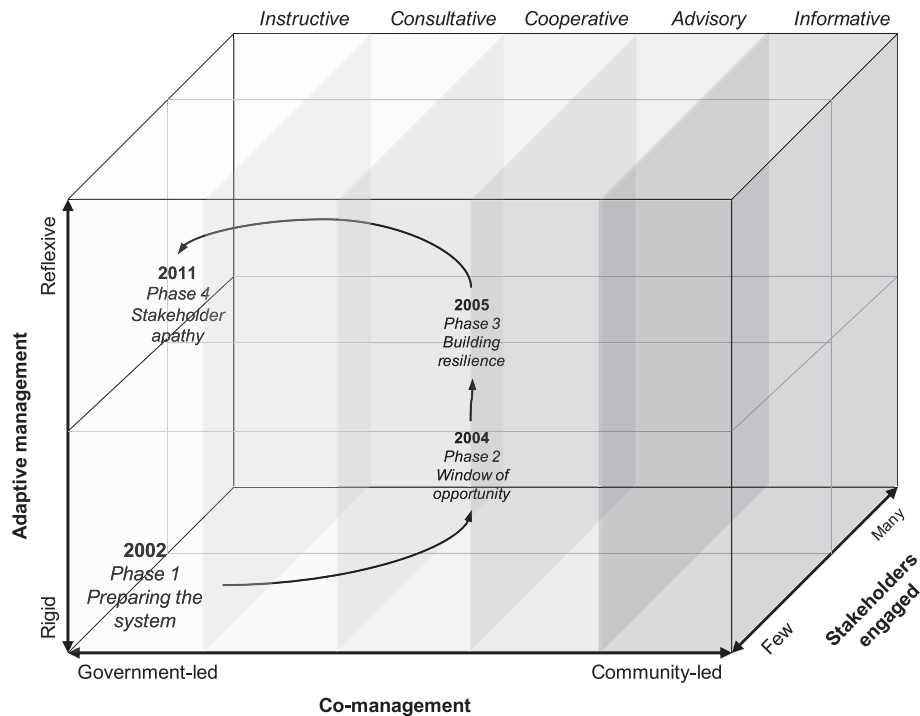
Instructive Consultative Cooperative Advisory Informative

Reflexive

Adaptive management

Rigid

2011
Phase 4
Stakeholder apathy

2005
Phase 3
Building resilience

2004
Phase 2
Window of opportunity

2002
Phase 1
Preparing the system

Many

Few

Stakeholders engaged

Government-led

Community-led

Co-management